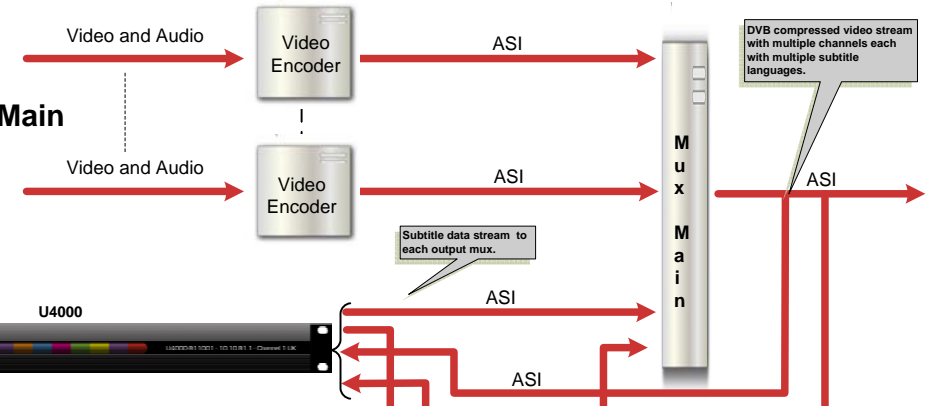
Video and Audio

Video Encoder

ASI

DVB compressed video stream with multiple channels each with multiple subtitle languages.

Main

Video and Audio

Video Encoder

ASI

M u x M a i n

ASI

Subtitle data stream to each output mux.

U4000

ASI

U4000/81/001 · 10.10.81.1 · Channel 1 UK

ASI